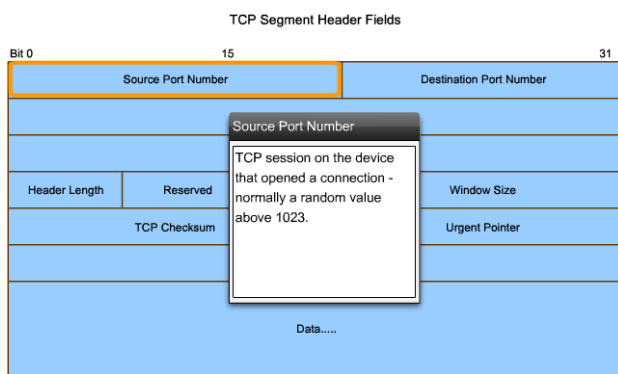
TCP Segment Header Fields

Bit 0 15 31

| Source Port Number | | Destination Port Number |
|---|---|---|
| Header Length | Reserved | Window Size |
| TCP Checksum | | Urgent Pointer |

Source Port Number

TCP session on the device that opened a connection - normally a random value above 1023.

Data.....